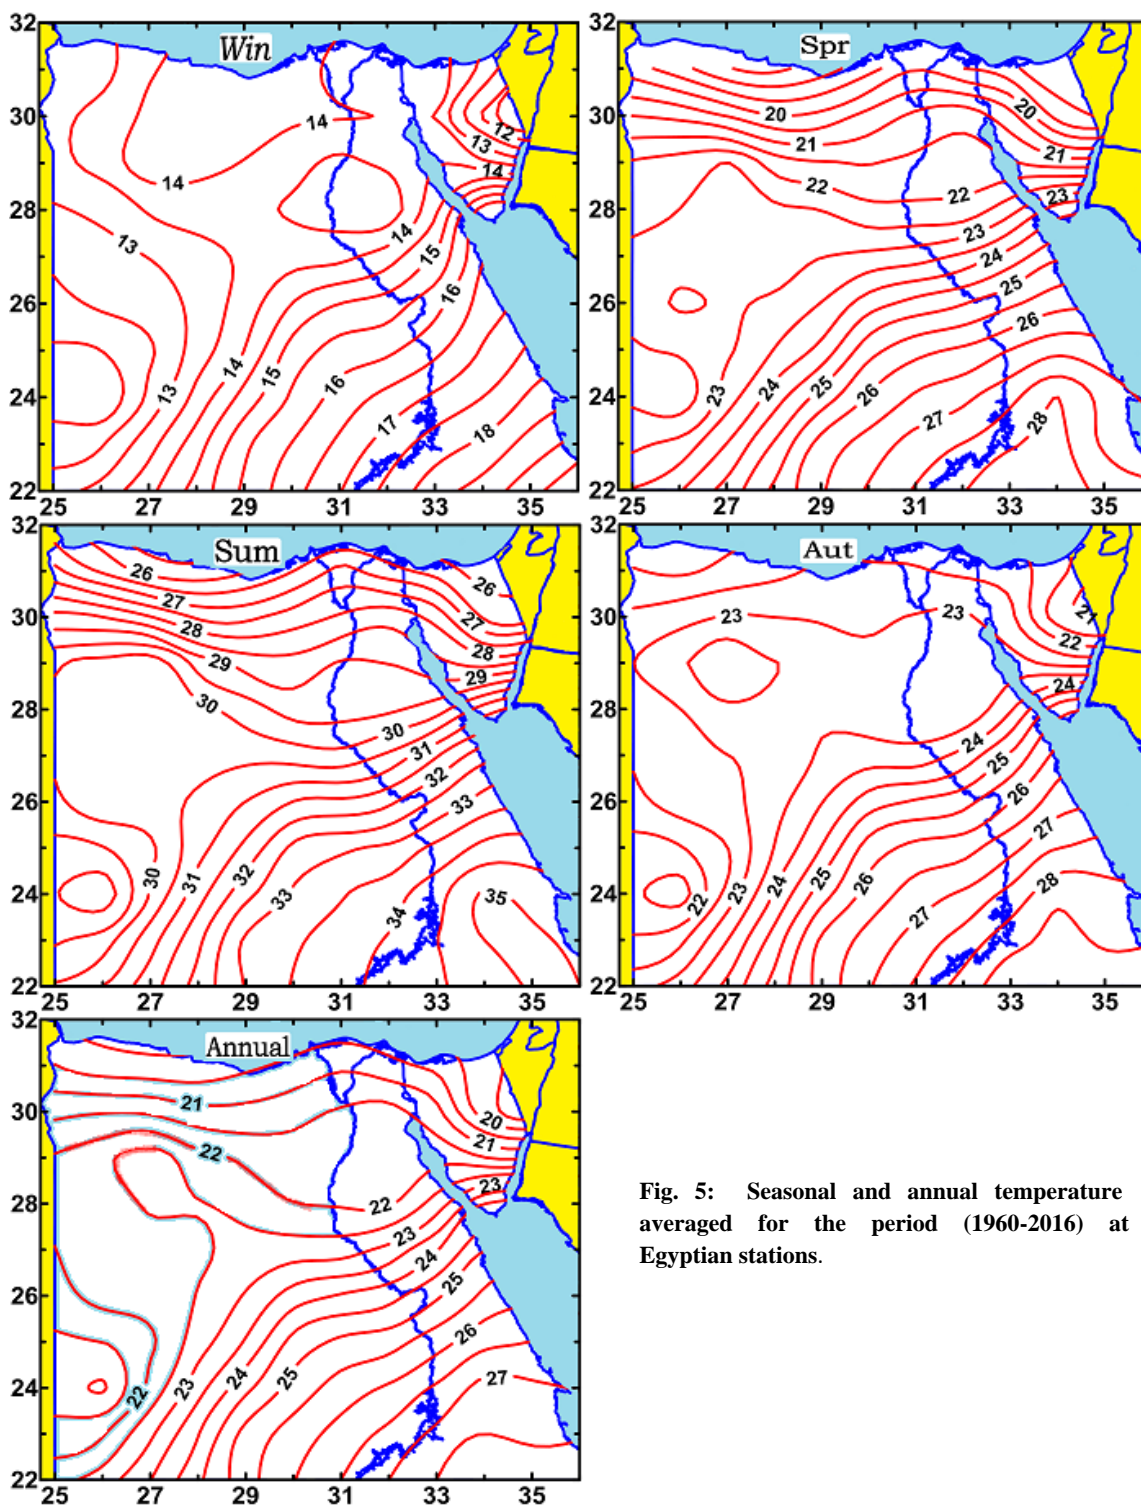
Win
32
30
28
26
24
22
25 27 29 31 33 35
14
14
13
13
14
15
16
17
18
12
13
14
14
15
16

Spr
32
30
28
26
24
22
25 27 29 31 33 35
20
21
22
22
20
21
23
23
24
25
26
23
24
25
26
27
28

Sum
32
30
28
26
24
22
25 27 29 31 33 35
26
27
28
29
30
26
27
28
29
30
31
32
33
30
31
32
33
34
35

Aut
32
30
28
26
24
22
25 27 29 31 33 35
23
23
21
22
24
24
25
26
27
28
22
23
24
25
26
27

Annual
32
30
28
26
24
22
25 27 29 31 33 35
21
22
22
20
21
23
23
24
25
26
27
22
23
24
25

Fig. 5: Seasonal and annual temperature averaged for the period (1960-2016) at Egyptian stations.